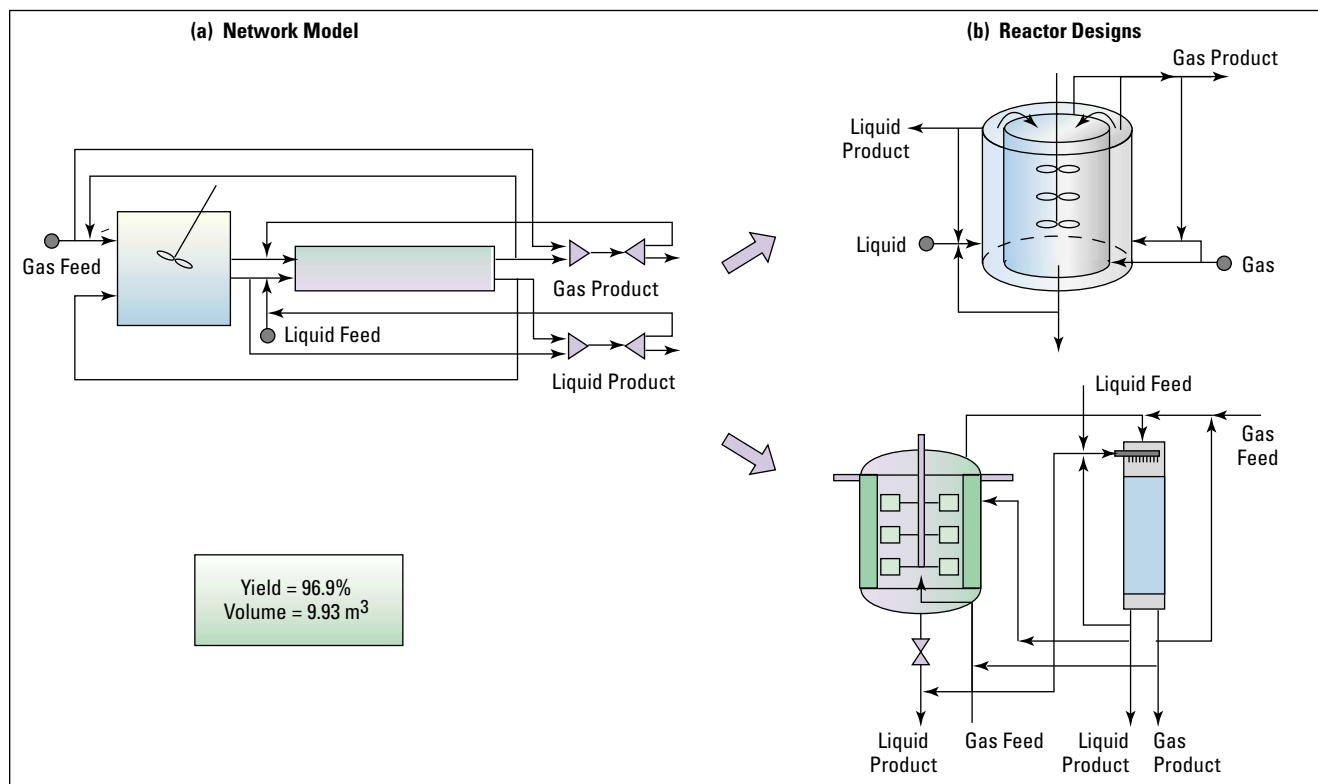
(a) Network Model

Gas Feed

Gas Product

Liquid Feed

Liquid Product

Yield = 96.9%
Volume = 9.93 m$^3$

(b) Reactor Designs

Gas Product

Liquid Product

Liquid

Gas

Liquid Feed

Gas Feed

Liquid Product

Gas Feed

Liquid Product

Gas Product